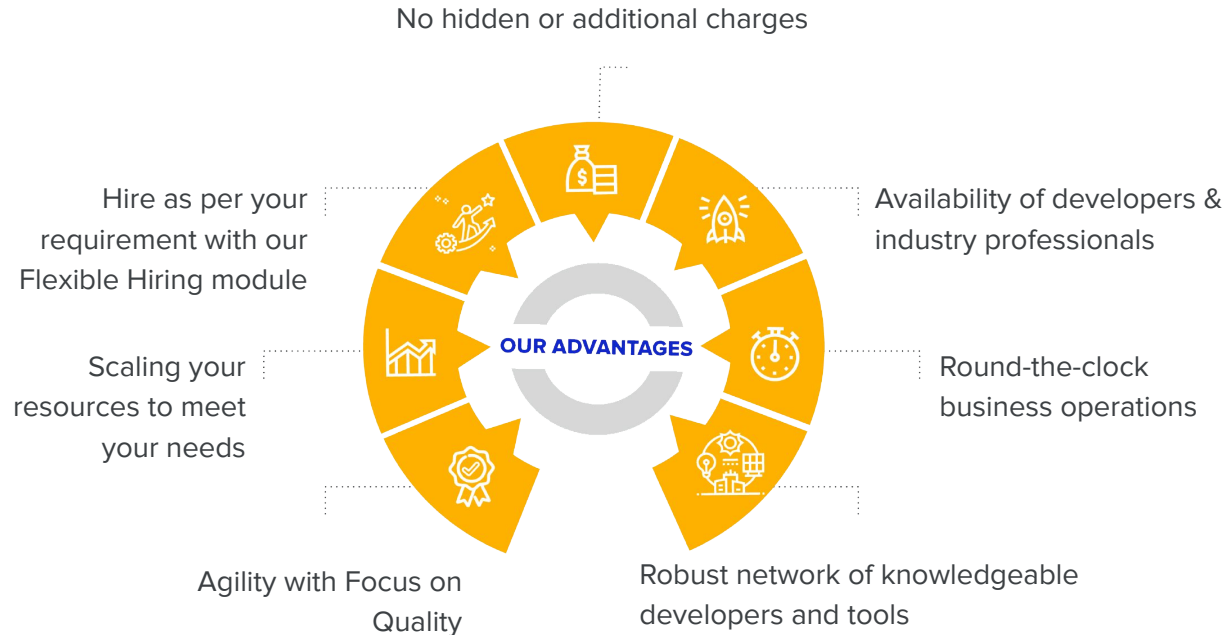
No hidden or additional charges

Hire as per your requirement with our Flexible Hiring module

Availability of developers & industry professionals

Scaling your resources to meet your needs

OUR ADVANTAGES

Round-the-clock business operations

Agility with Focus on Quality

Robust network of knowledgeable developers and tools